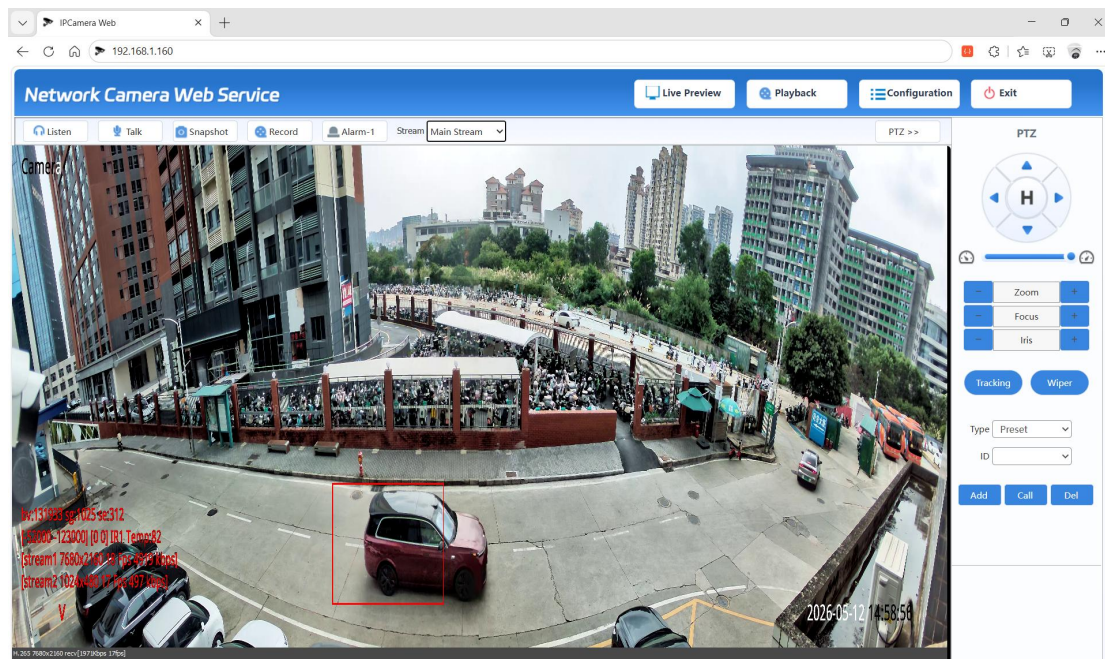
IPCamera Web
192.168.1.160

Network Camera Web Service
Live Preview
Playback
Configuration
Exit

Listen
Talk
Snapshot
Record
Alarm-1
Stream Main Stream
PTZ >>

Camera

lv:139983 sg:1025 se:312
[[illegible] 123000] [0 0] [R1 Temp:82
[stream1 7680x2160 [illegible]
[stream2 1024x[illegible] 497 Kbps]
V

2026-05-12 14:58:56

H.265 7680x2160 recv[1971kbps 17fps]

PTZ
H
Zoom
Focus
Iris
Tracking
Wiper
Type Preset
ID
Add
Call
Del